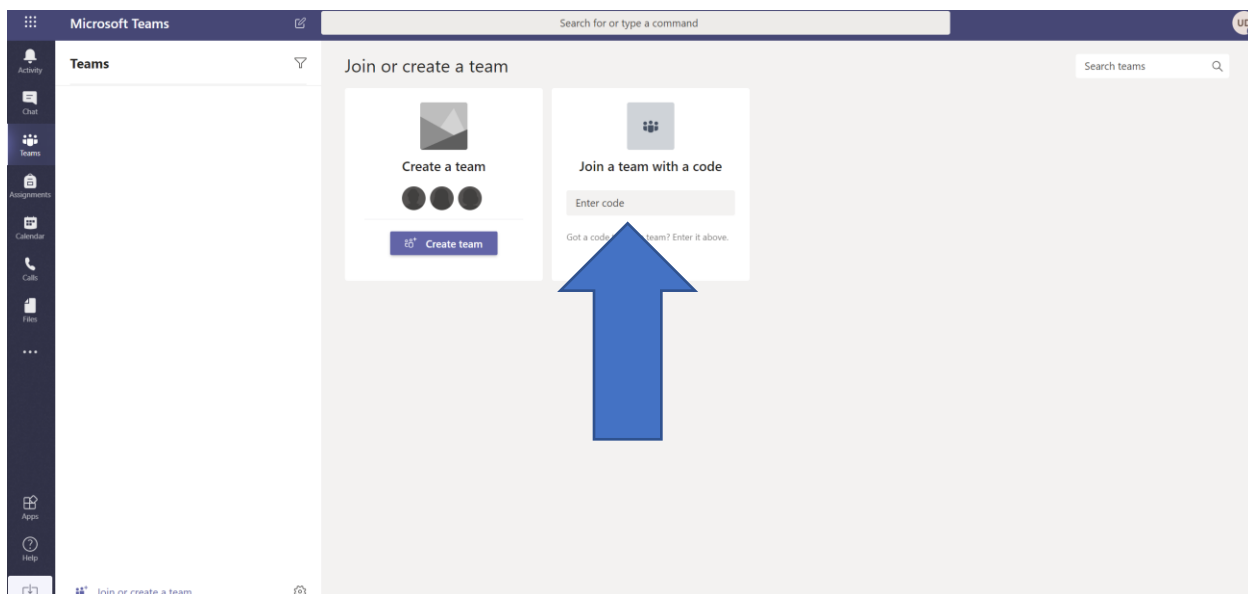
Microsoft Teams

Search for or type a command

UD

Activity

Chat

Teams

Assignments

Calendar

Calls

Files

...

Apps

Help

Teams

Join or create a team

Join or create a team

Search teams

Create a team

Create team

Join a team with a code

Enter code

Got a code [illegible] team? Enter it above.